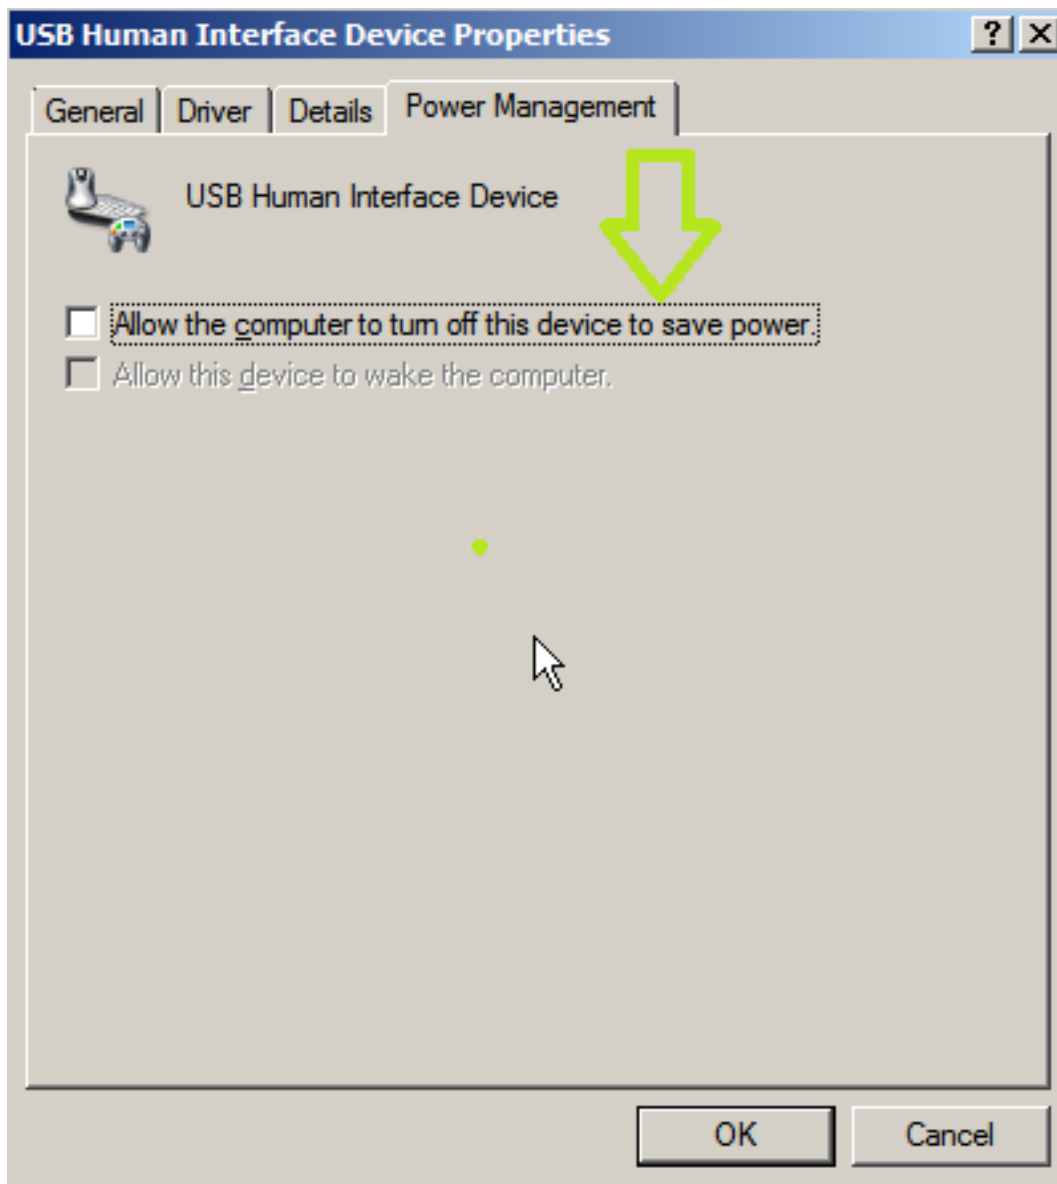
USB Human Interface Device Properties

?

X

General

Driver

Details

Power Management

USB Human Interface Device

Allow the computer to turn off this device to save power.

Allow this device to wake the computer.

OK

Cancel